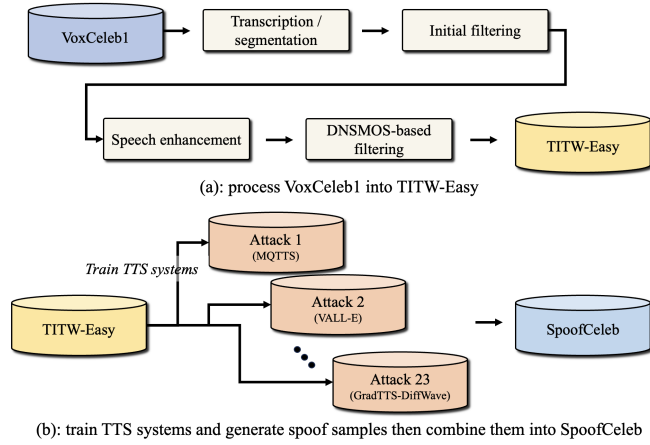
VoxCeleb1

Transcription / segmentation

Initial filtering

Speech enhancement

DNSMOS-based filtering

TITW-Easy

(a): process VoxCeleb1 into TITW-Easy

Train TTS systems

TITW-Easy

Attack 1 (MQTTS)

Attack 2 (VALL-E)

Attack 23 (GradTTS-DiffWave)

SpoofCeleb

(b): train TTS systems and generate spoof samples then combine them into SpoofCeleb